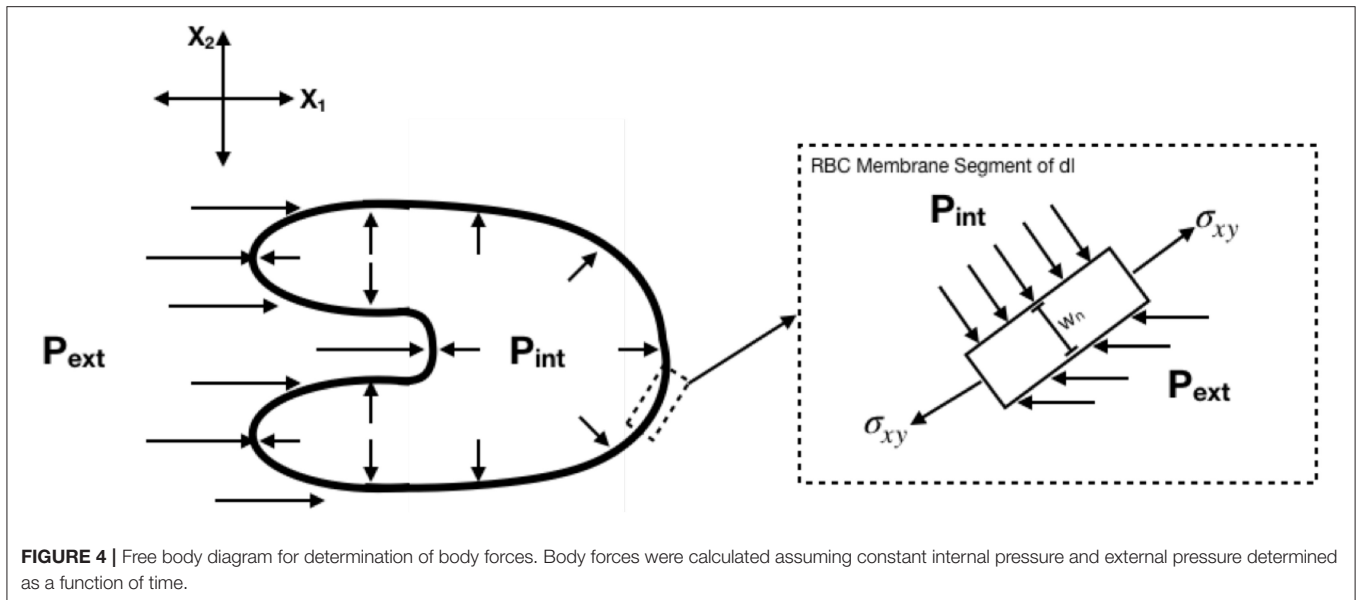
$X_2$

$X_1$

$P_{ext}$

$P_{int}$

RBC Membrane Segment of dl

$P_{int}$

$\sigma_{xy}$

$w_n$

$P_{ext}$

$\sigma_{xy}$

**FIGURE 4 |** Free body diagram for determination of body forces. Body forces were calculated assuming constant internal pressure and external pressure determined as a function of time.